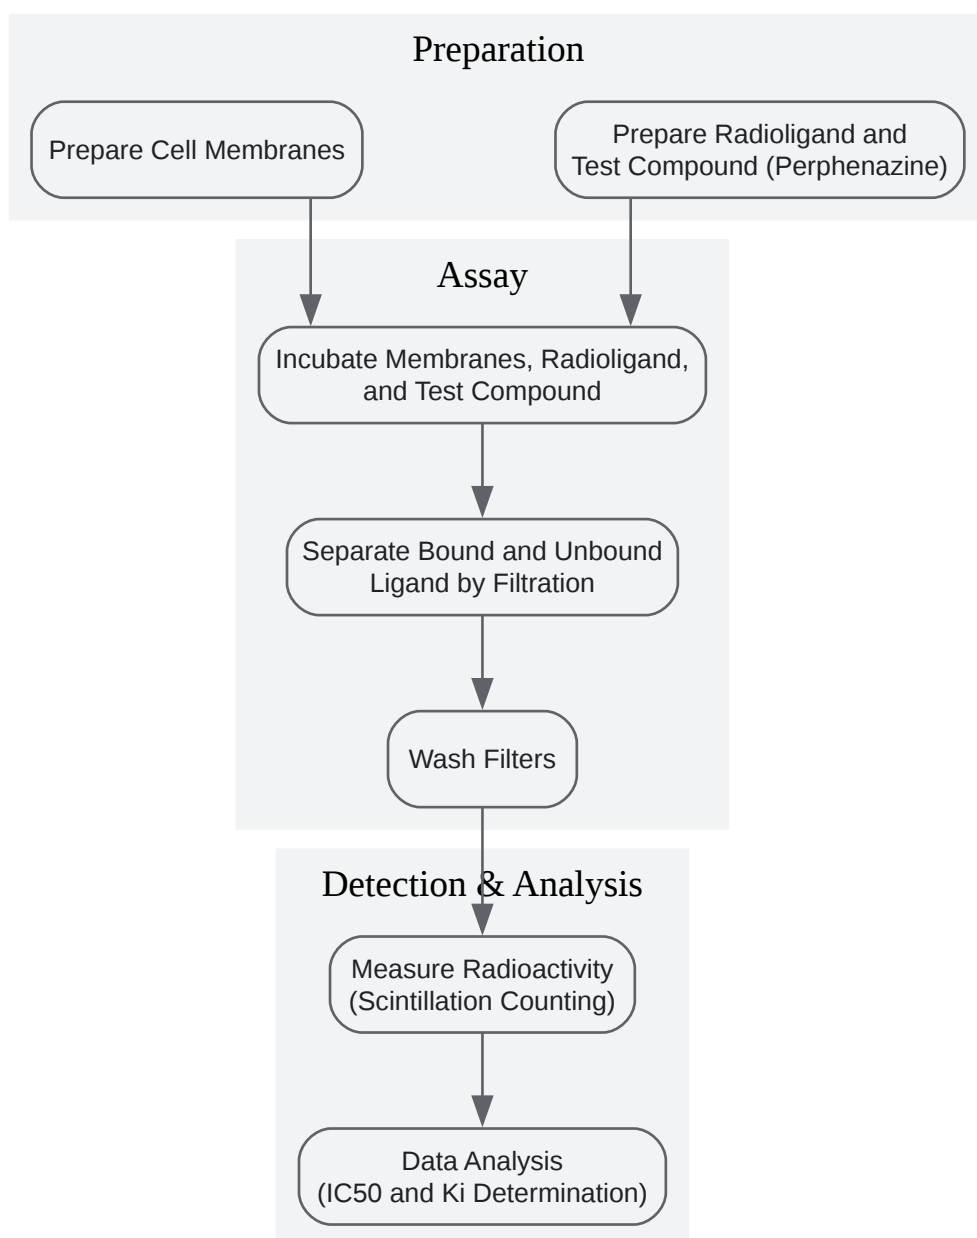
Preparation

Prepare Cell Membranes

Prepare Radioligand and Test Compound (Perphenazine)

Assay

Incubate Membranes, Radioligand, and Test Compound

Separate Bound and Unbound Ligand by Filtration

Wash Filters

Detection & Analysis

Measure Radioactivity (Scintillation Counting)

Data Analysis (IC50 and Ki Determination)